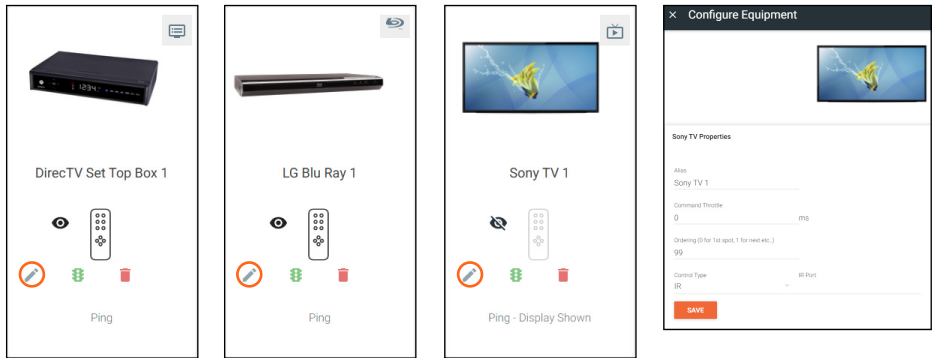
12:34

DirecTV Set Top Box 1

Ping

LG Blu Ray 1

Ping

Sony TV 1

Ping - Display Shown

× Configure Equipment

Sony TV Properties

Alias
Sony TV 1

Command Throttle
0 ms

Ordering (0 for 1st spot, 1 for next etc..)
99

Control Type
IR

IR Port

SAVE